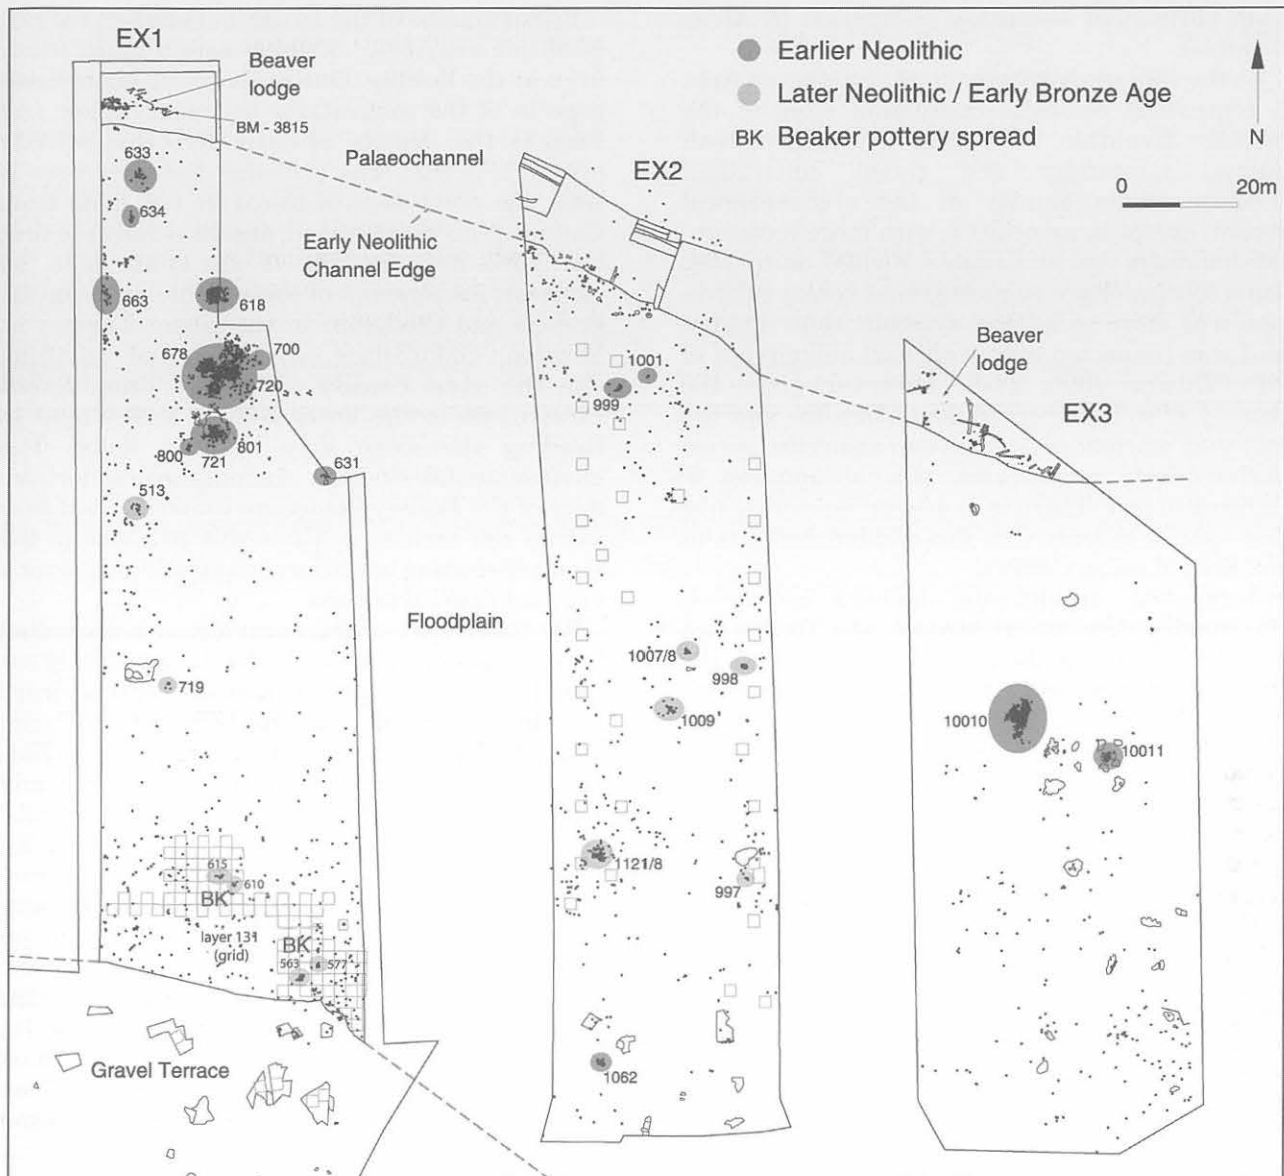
EX1

Beaver lodge

BM - 3815

Earlier Neolithic

Later Neolithic / Early Bronze Age

BK Beaker pottery spread

N

0

20m

Palaeochannel

EX2

633

634

Early Neolithic Channel Edge

663

618

678

700

720

800

721

601

631

513

1001

999

Beaver lodge

EX3

Floodplain

719

1007/8

998

1009

10010

10011

615

610

BK

layer 131 (grid)

BK

563

577

1121/8

997

1062

Gravel Terrace